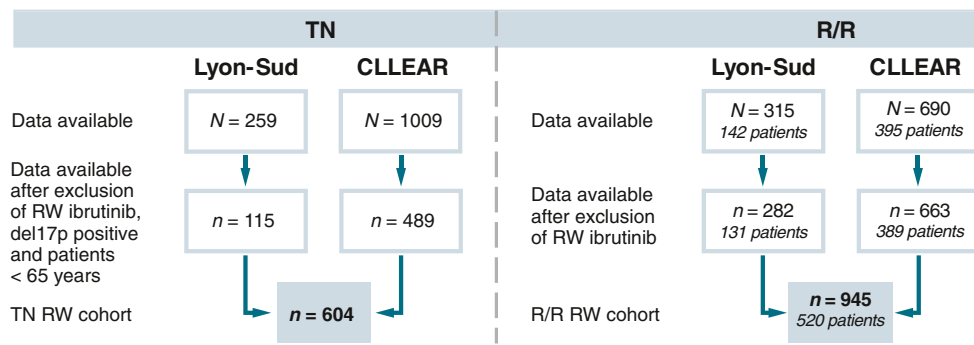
TN

Lyon-Sud CLLEAR

Data available $N = 259$ $N = 1009$

Data available after exclusion of RW ibrutinib, del17p positive and patients < 65 years $n = 115$ $n = 489$

TN RW cohort $n = 604$

R/R

Lyon-Sud CLLEAR

Data available $N = 315$ 142 patients $N = 690$ 395 patients

Data available after exclusion of RW ibrutinib $n = 282$ 131 patients $n = 663$ 389 patients

R/R RW cohort $n = 945$ 520 patients